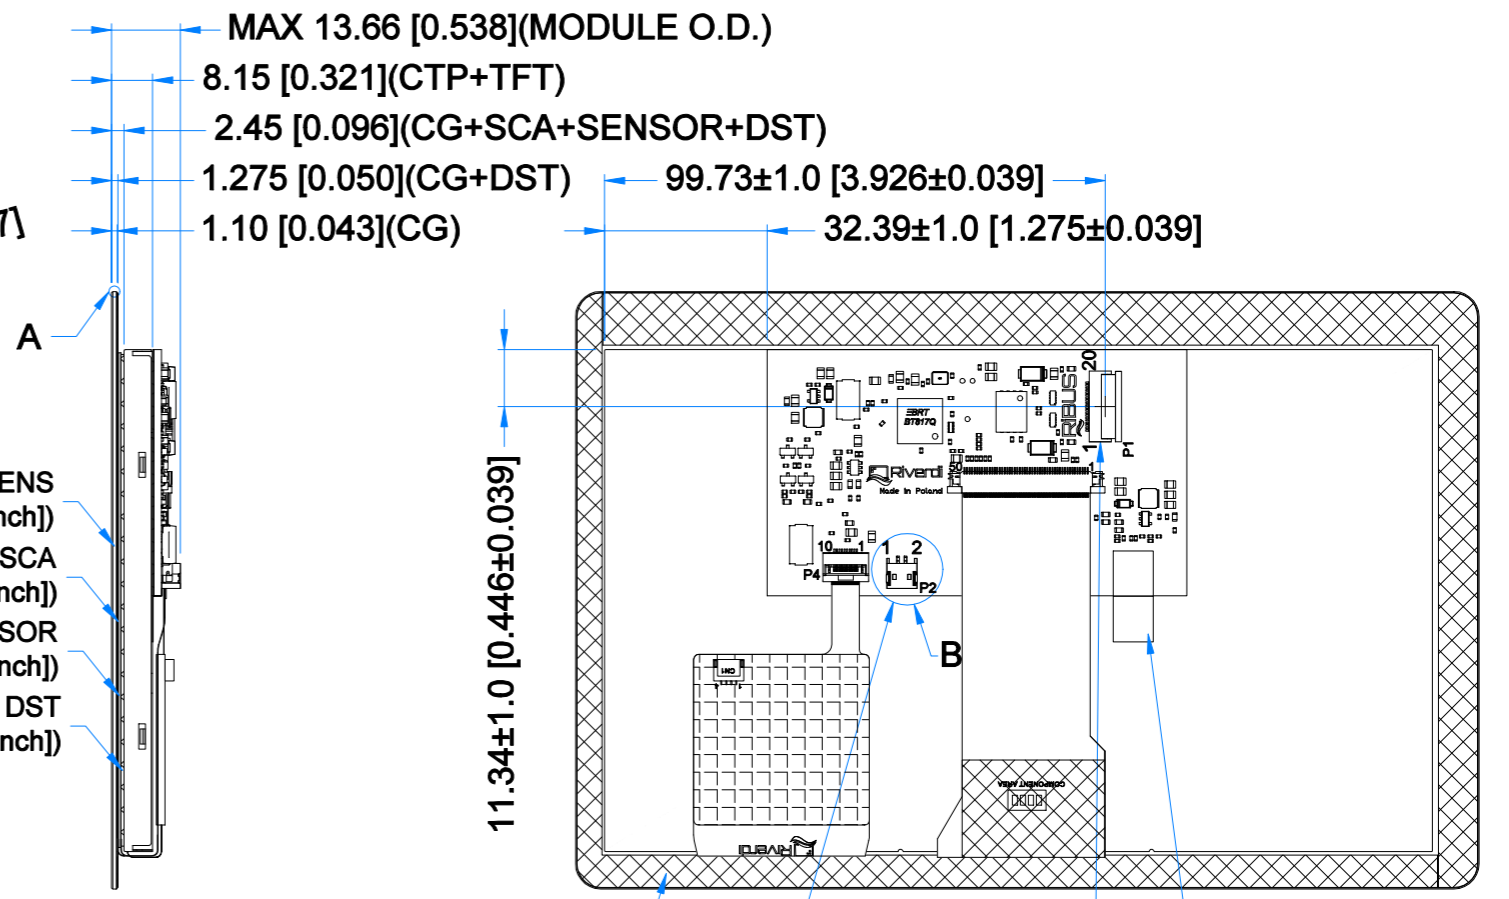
MAX 13.66 [0.538](MODULE O.D.)
8.15 [0.321](CTP+TFT)
2.45 [0.096](CG+SCA+SENSOR+DST)
1.275 [0.050](CG+DST)
1.10 [0.043](CG)
99.73±1.0 [3.926±0.039]
32.39±1.0 [1.275±0.039]
7\
A
ENS
nch])
SCA
nch])
SOR
nch])
DST
nch])
11.34±1.0 [0.446±0.039]
20
RiBUS
1
P1
BRT
BT817Q
Riverdi
Made in Poland
50
1
10
1
P4
1 2
P2
B
COMPONENT AREA
Riverdi